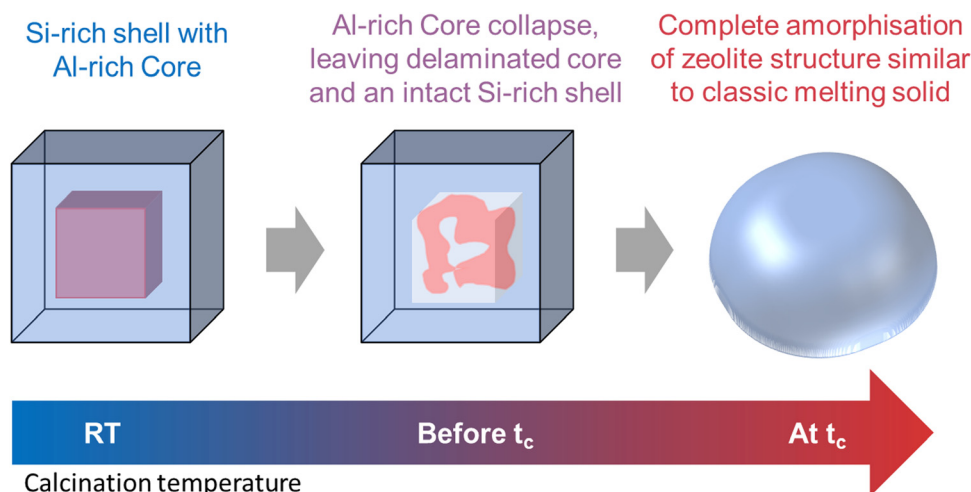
Si-rich shell with Al-rich Core

Al-rich Core collapse, leaving delaminated core and an intact Si-rich shell

Complete amorphisation of zeolite structure similar to classic melting solid

RT

Before $t_c$

At $t_c$

Calcination temperature